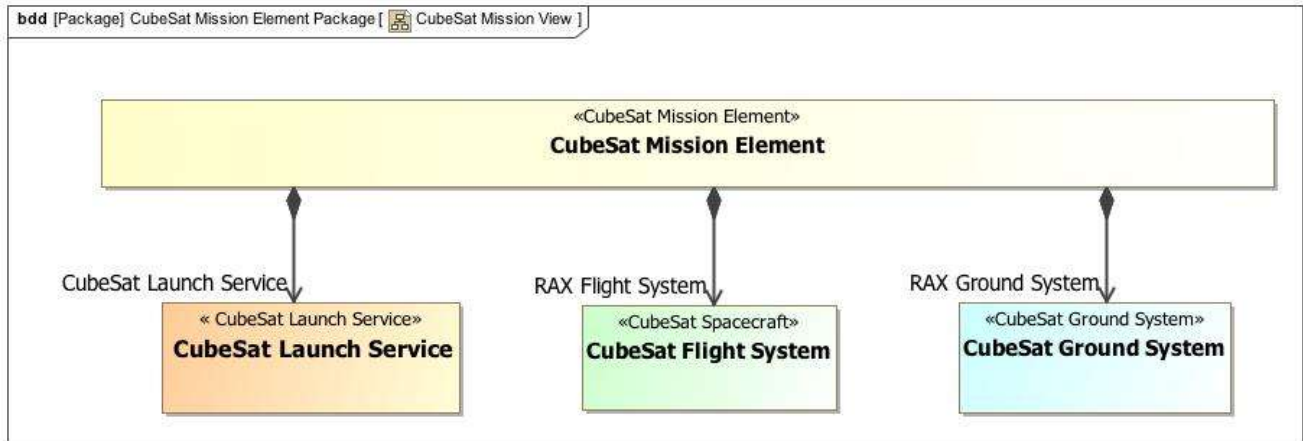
bdd [Package] CubeSat Mission Element Package [ CubeSat Mission View ]

«CubeSat Mission Element»
CubeSat Mission Element

CubeSat Launch Service

« CubeSat Launch Service»
CubeSat Launch Service

RAX Flight System

«CubeSat Spacecraft»
CubeSat Flight System

RAX Ground System

«CubeSat Ground System»
CubeSat Ground System